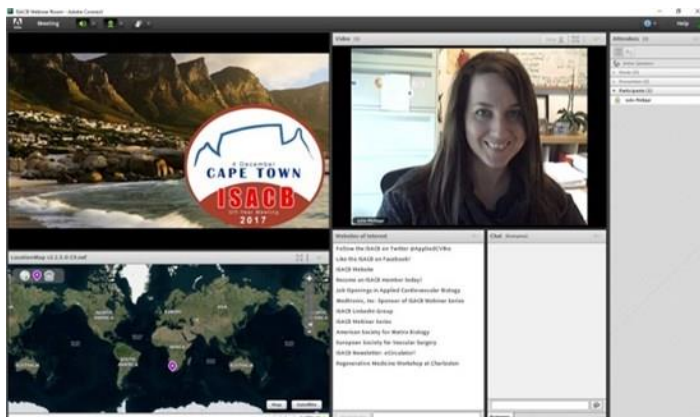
ISACB Webinar Room - Adobe Connect

Meeting

Help

Video

Attendees

Active Speakers

Hosts

Presenters

Participants

Lee Witham

4 December
CAPE TOWN
ISACB
2017

LocationMap v2.2.0.0-CS.swf

Websites of Interest

Follow the ISACB on Twitter @AppliedCVBio
Like the ISACB on Facebook!
ISACB Website
Become an ISACB Member today!
Job Openings in Applied Cardiovascular Biology
Medtronic, Inc. Sponsor of ISACB Webinar Series
ISACB LinkedIn Group
ISACB Webinar Series
American Society for Matrix Biology
European Society for Vascular Surgery
ISACB Newsletter: eCirculator!
Regenerative Medicine Workshop at Charleston

Chat

Map

Satellite

Everyone